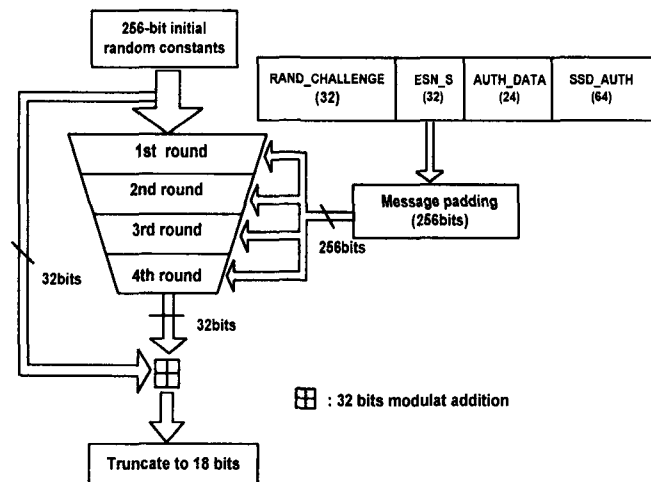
256-bit initial random constants

| RAND_CHALLENGE (32) | ESN_S (32) | AUTH_DATA (24) | SSD_AUTH (64) |
|---|---|---|---|

1st round

2nd round

3rd round

4th round

Message padding (256bits)

256bits

32bits

32bits

⊞ : 32 bits modulat addition

Truncate to 18 bits